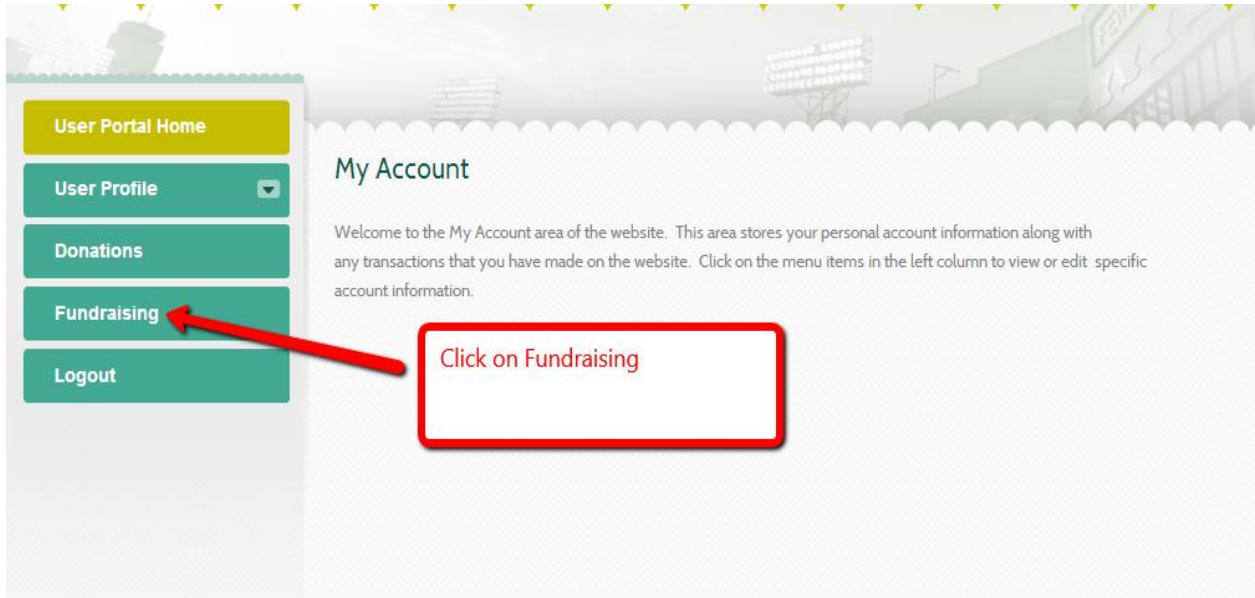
User Portal Home

User Profile

Donations

Fundraising

Logout

My Account

Welcome to the My Account area of the website. This area stores your personal account information along with any transactions that you have made on the website. Click on the menu items in the left column to view or edit specific account information.

Click on Fundraising